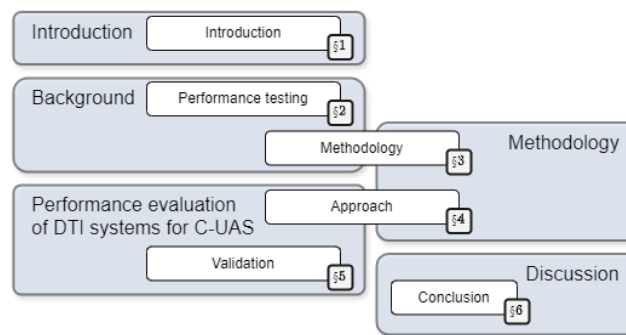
Introduction

Introduction

§1

Background

Performance testing

§2

Methodology

§3

Methodology

Performance evaluation of DTI systems for C-UAS

Approach

§4

Validation

§5

Discussion

Conclusion

§6